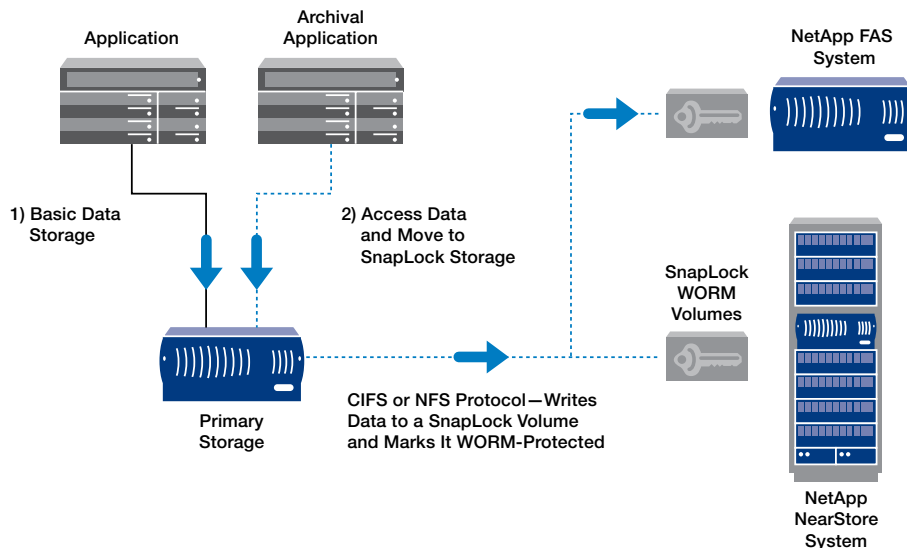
Application

Archival Application

NetApp FAS System

1) Basic Data Storage

2) Access Data and Move to SnapLock Storage

SnapLock WORM Volumes

Primary Storage

CIFS or NFS Protocol—Writes Data to a SnapLock Volume and Marks It WORM-Protected

NetApp NearStore System